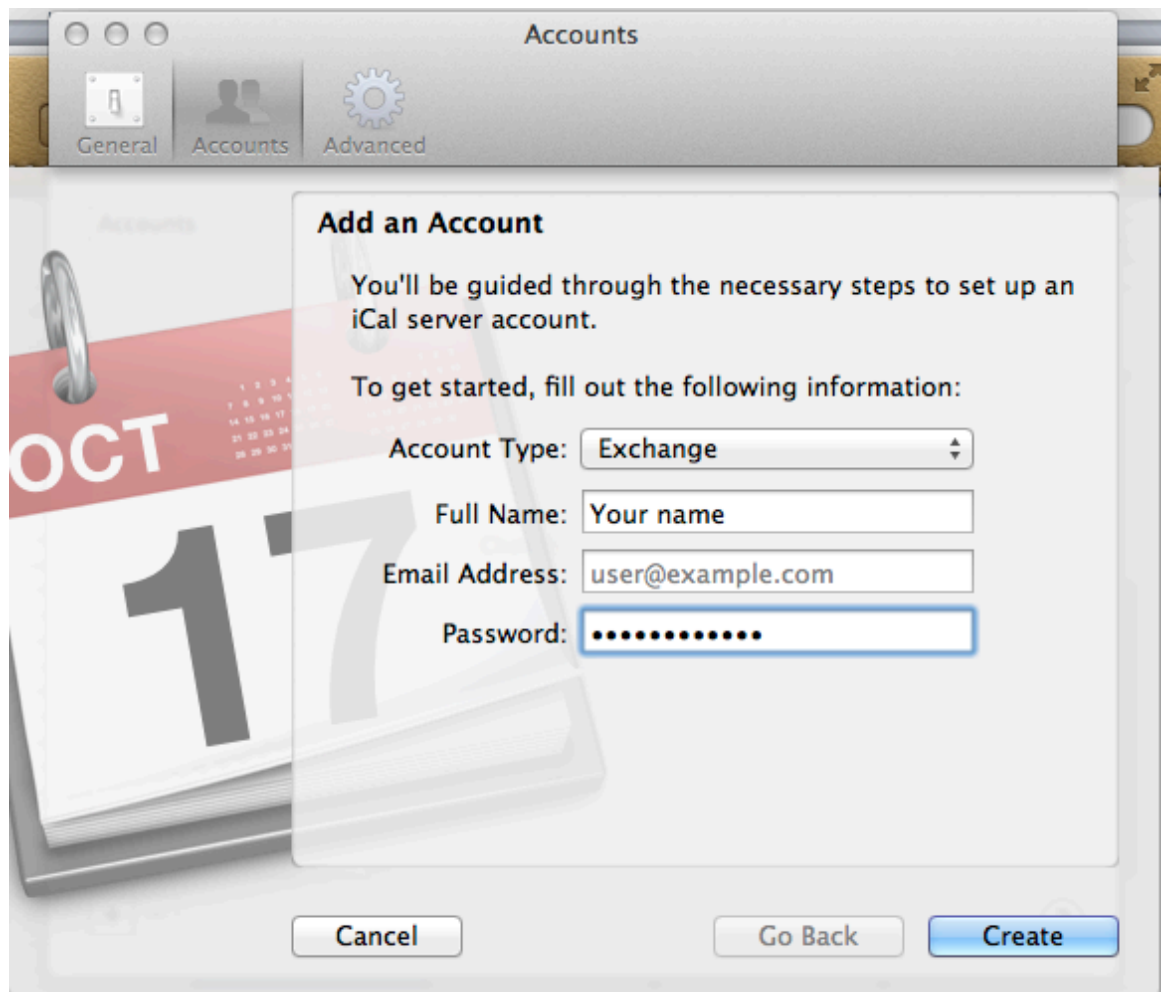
Accounts

General Accounts Advanced

Add an Account

You'll be guided through the necessary steps to set up an iCal server account.

To get started, fill out the following information:

Account Type: Exchange

Full Name: Your name

Email Address: user@example.com

Password: •••••••••••••

OCT

17

Cancel

Go Back

Create